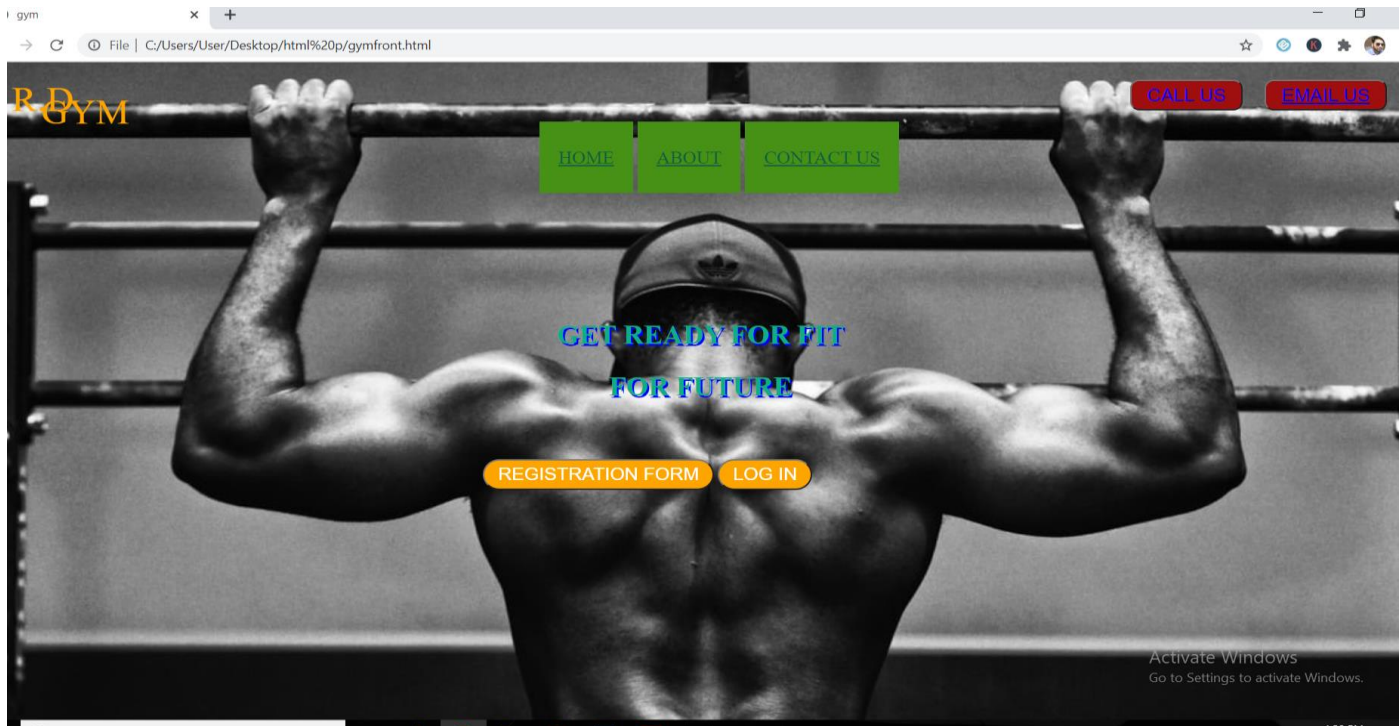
gym
File | C:/Users/User/Desktop/html%20p/gymfront.html

R D GYM

CALL US
EMAIL US

HOME
ABOUT
CONTACT US

GET READY FOR FIT
FOR FUTURE

REGISTRATION FORM
LOG IN

Activate Windows
Go to Settings to activate Windows.